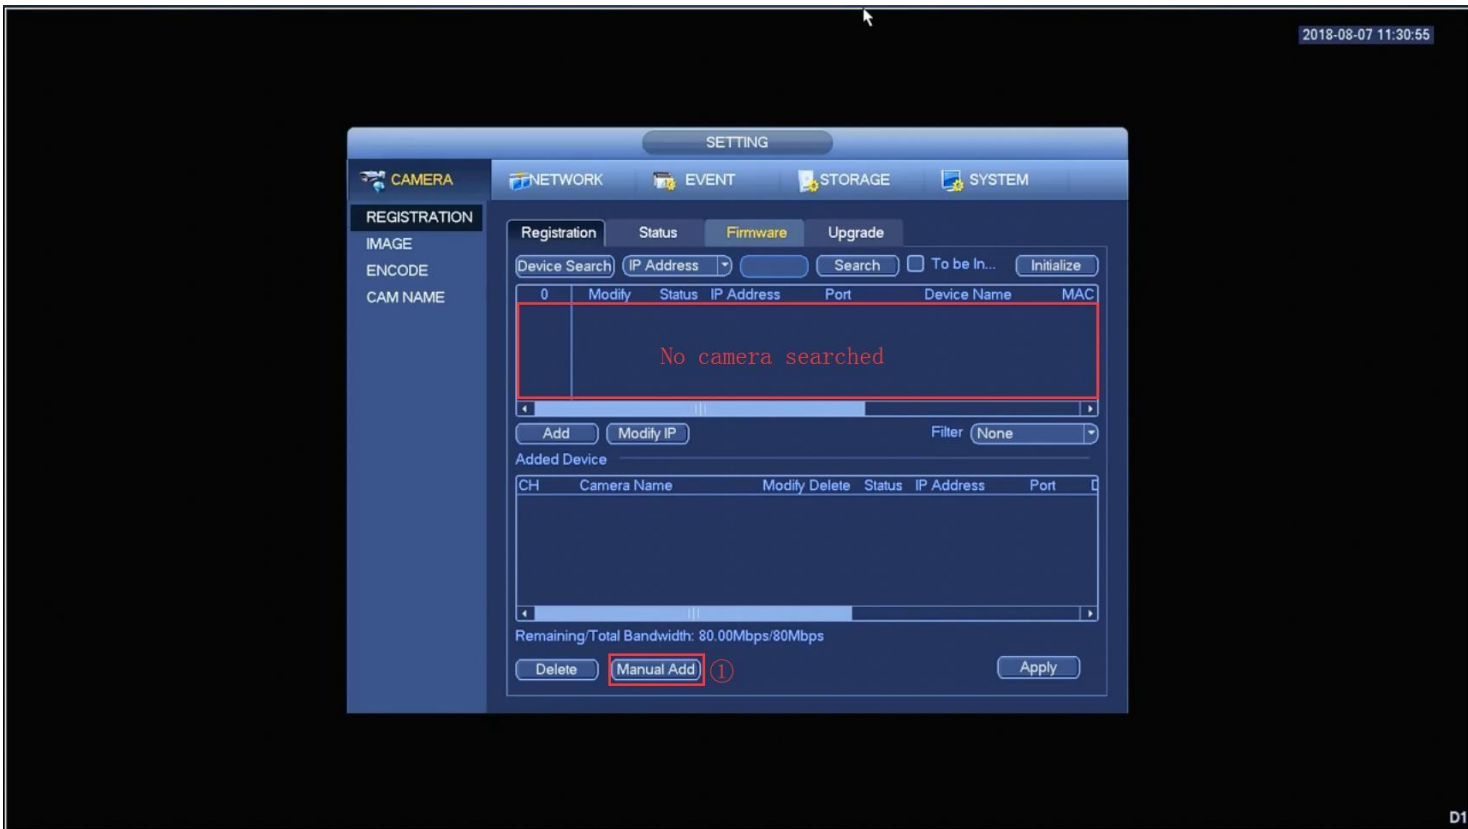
2018-08-07 11:30:55

SETTING

CAMERA
NETWORK
EVENT
STORAGE
SYSTEM

REGISTRATION
IMAGE
ENCODE
CAM NAME

Registration
Status
Firmware
Upgrade

Device Search
IP Address
Search
To be In...
Initialize

| 0 | Modify | Status | IP Address | Port | Device Name | MAC |
|---|---|---|---|---|---|---|

No camera searched

Add
Modify IP
Filter
None

Added Device

| CH | Camera Name | Modify | Delete | Status | IP Address | Port | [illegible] |
|---|---|---|---|---|---|---|---|

Remaining/Total Bandwidth: 80.00Mbps/80Mbps

Delete
Manual Add
①
Apply

D1